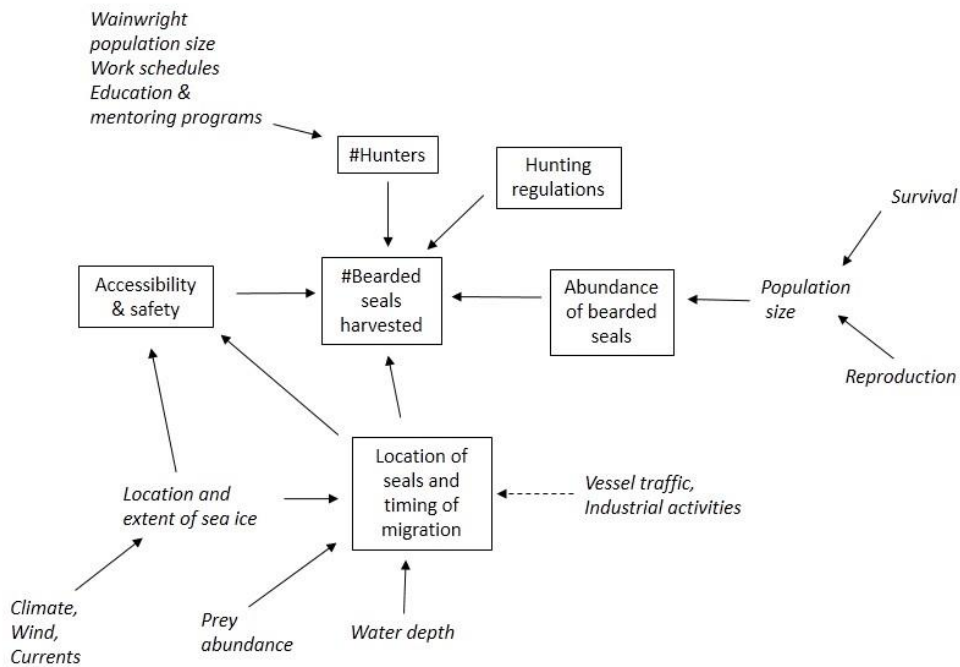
*Wainwright population size*
*Work schedules*
*Education & mentoring programs*

#Hunters

Hunting regulations

*Survival*

Accessibility & safety

#Bearded seals harvested

Abundance of bearded seals

*Population size*

*Reproduction*

Location of seals and timing of migration

*Location and extent of sea ice*

*Vessel traffic, Industrial activities*

*Climate, Wind, Currents*

*Prey abundance*

*Water depth*